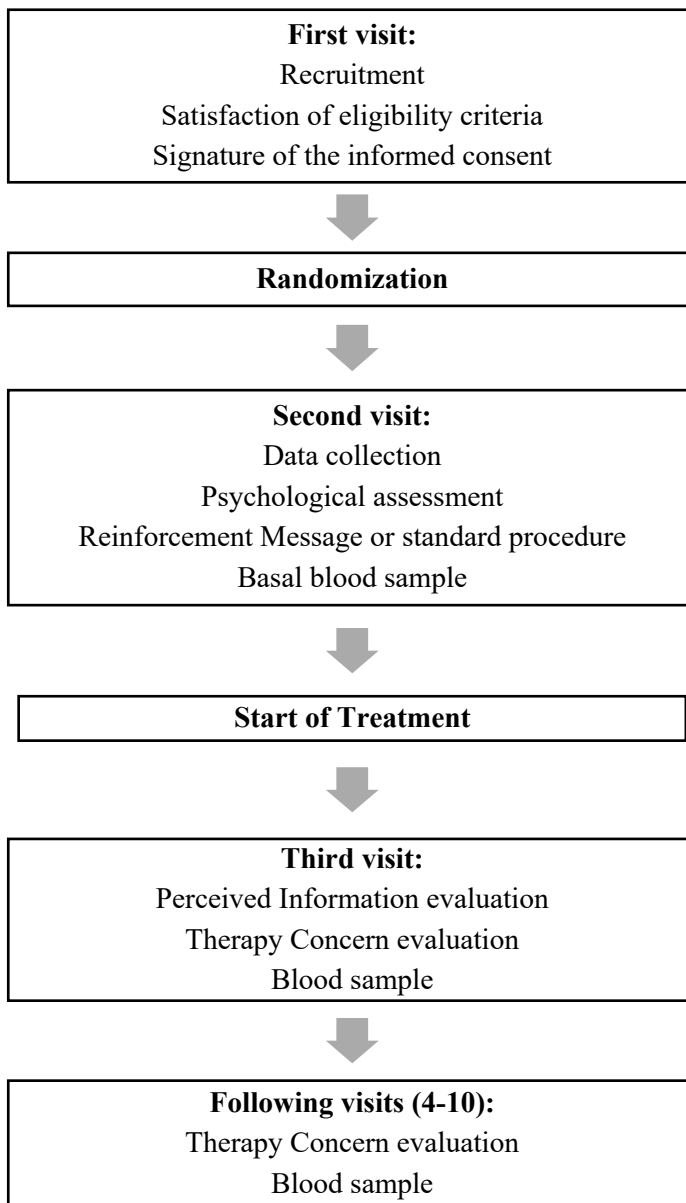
**First visit:**
Recruitment
Satisfaction of eligibility criteria
Signature of the informed consent

**Randomization**

**Second visit:**
Data collection
Psychological assessment
Reinforcement Message or standard procedure
Basal blood sample

**Start of Treatment**

**Third visit:**
Perceived Information evaluation
Therapy Concern evaluation
Blood sample

**Following visits (4-10):**
Therapy Concern evaluation
Blood sample